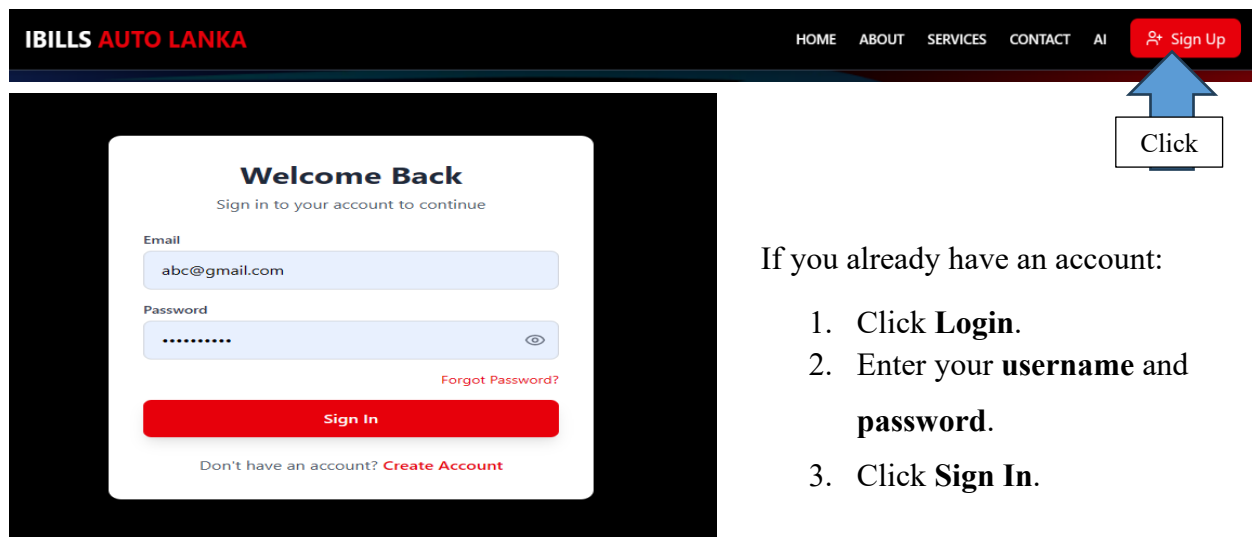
IBILLS AUTO LANKA

HOME ABOUT SERVICES CONTACT AI Sign Up

Click

Welcome Back

Sign in to your account to continue

Email

abc@gmail.com

Password

••••••••••

Forgot Password?

Sign In

Don't have an account? Create Account

If you already have an account:

1. Click **Login**.
2. Enter your **username** and **password**.
3. Click **Sign In**.